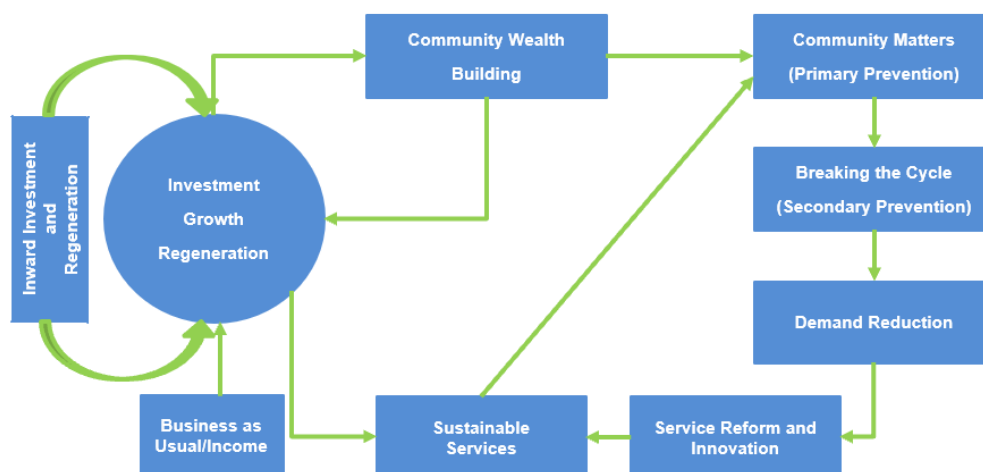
Inward Investment and Regeneration

Investment Growth Regeneration

Community Wealth Building

Community Matters (Primary Prevention)

Breaking the Cycle (Secondary Prevention)

Demand Reduction

Service Reform and Innovation

Sustainable Services

Business as Usual/Income